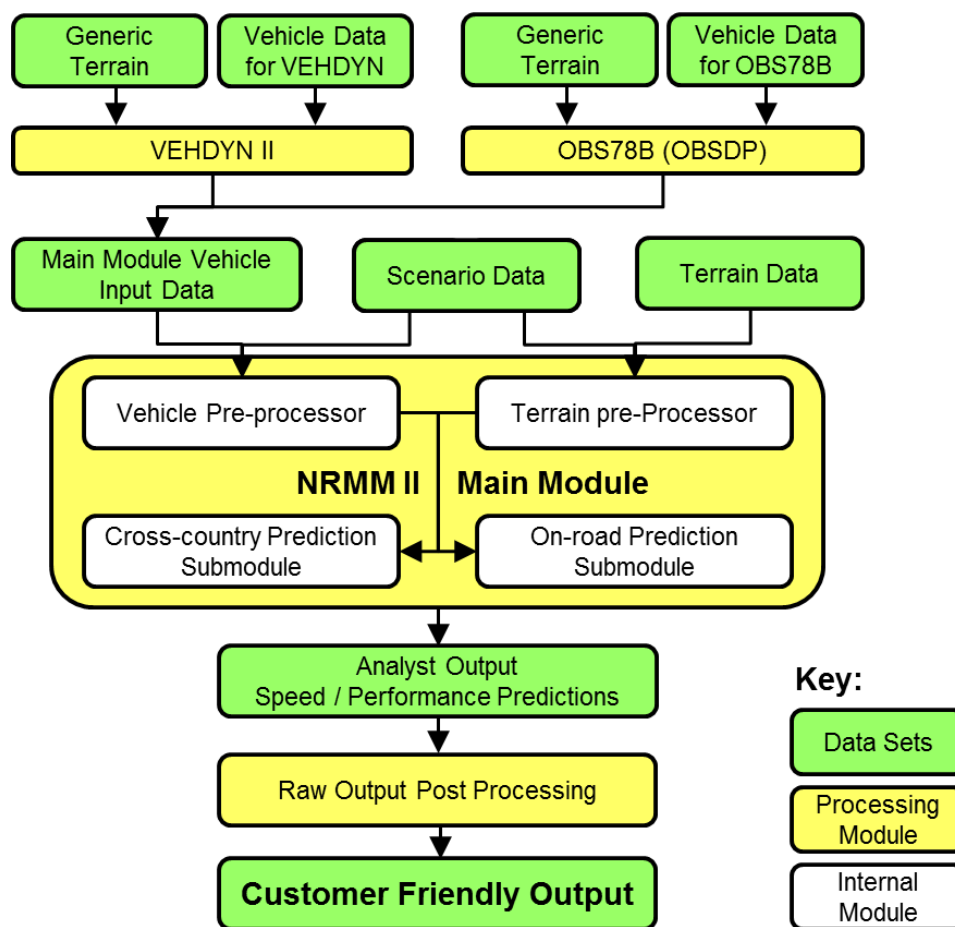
Generic Terrain

Vehicle Data for VEHDYN

Generic Terrain

Vehicle Data for OBS78B

VEHDYN II

OBS78B (OBSDP)

Main Module Vehicle Input Data

Scenario Data

Terrain Data

Vehicle Pre-processor

Terrain pre-Processor

NRMM II Main Module

Cross-country Prediction Submodule

On-road Prediction Submodule

Analyst Output Speed / Performance Predictions

Raw Output Post Processing

Customer Friendly Output

Key:

Data Sets

Processing Module

Internal Module